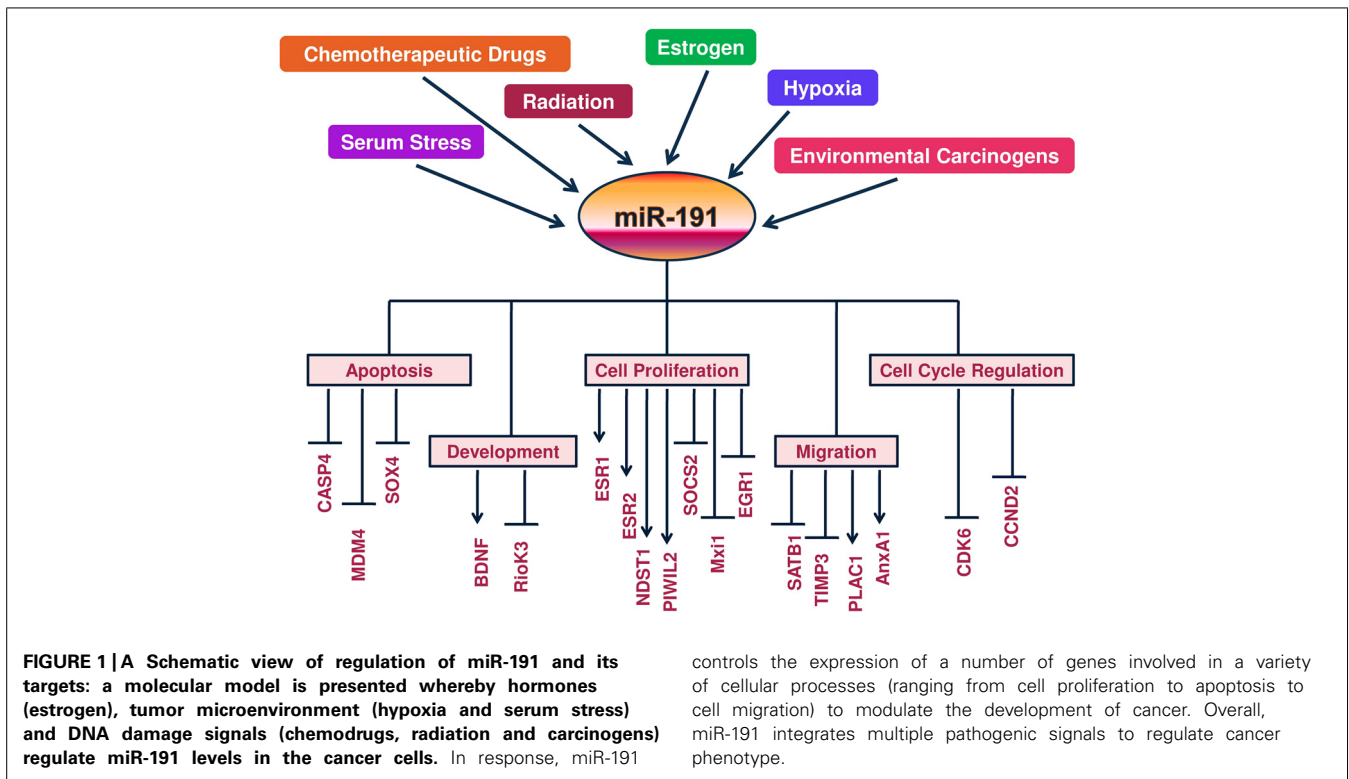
Chemotherapeutic Drugs

Estrogen

Radiation

Hypoxia

Serum Stress

Environmental Carcinogens

miR-191

Apoptosis

Cell Proliferation

Cell Cycle Regulation

Development

Migration

CASP4

MDM4

SOX4

BDNF

RioK3

ESR1

ESR2

NDST1

PIWIL2

SOCS2

Mxi1

EGR1

SATB1

TIMP3

PLAC1

AnxA1

CDK6

CCND2

**FIGURE 1 | A Schematic view of regulation of miR-191 and its targets: a molecular model is presented whereby hormones (estrogen), tumor microenvironment (hypoxia and serum stress) and DNA damage signals (chemodrugs, radiation and carcinogens) regulate miR-191 levels in the cancer cells.** In response, miR-191 controls the expression of a number of genes involved in a variety of cellular processes (ranging from cell proliferation to apoptosis to cell migration) to modulate the development of cancer. Overall, miR-191 integrates multiple pathogenic signals to regulate cancer phenotype.